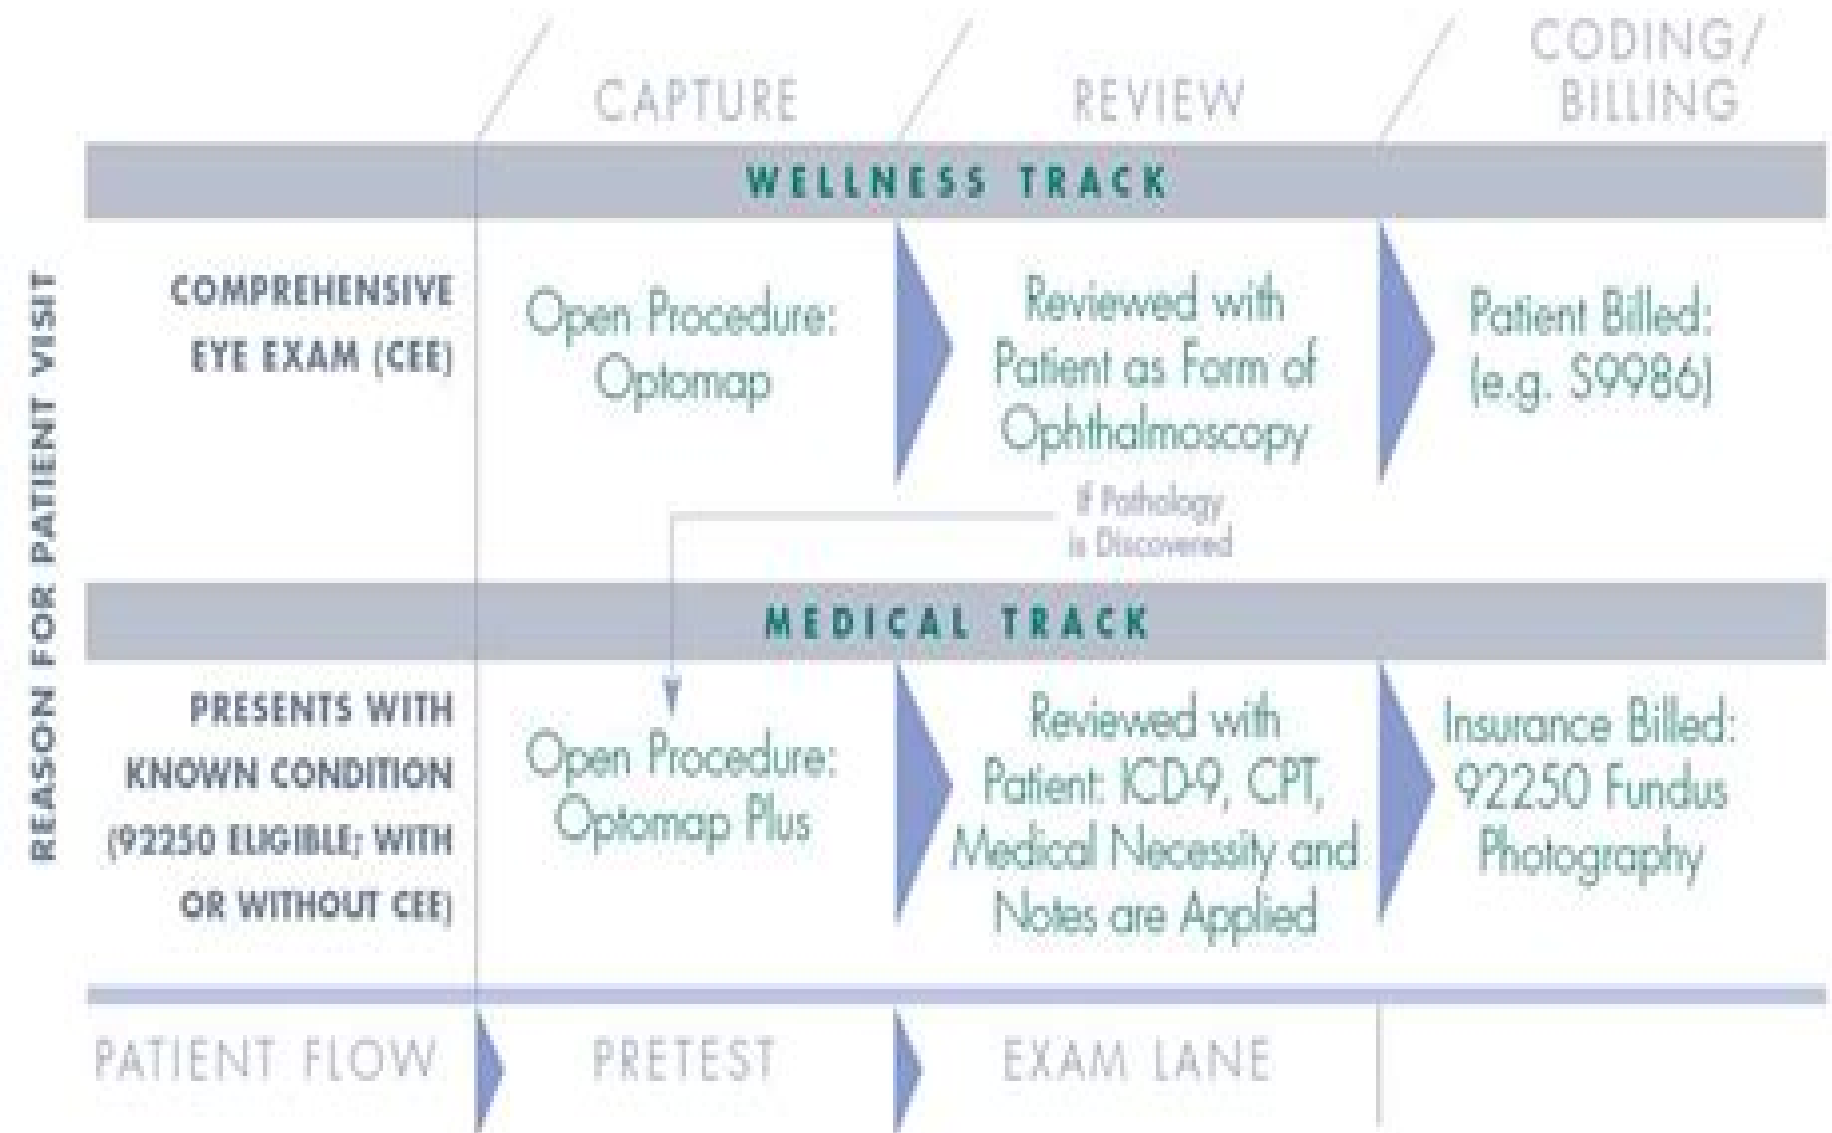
CAPTURE

REVIEW

CODING/ BILLING

WELLNESS TRACK

REASON FOR PATIENT VISIT

COMPREHENSIVE EYE EXAM (CEE)

Open Procedure: Optomap

Reviewed with Patient as Form of Ophthalmoscopy

Patient Billed: (e.g. S9986)

If Pathology is Discovered

MEDICAL TRACK

PRESENTS WITH KNOWN CONDITION (92250 ELIGIBLE; WITH OR WITHOUT CEE)

Open Procedure: Optomap Plus

Reviewed with Patient: ICD9, CPT, Medical Necessity and Notes are Applied

Insurance Billed: 92250 Fundus Photography

PATIENT FLOW

PRETEST

EXAM LANE